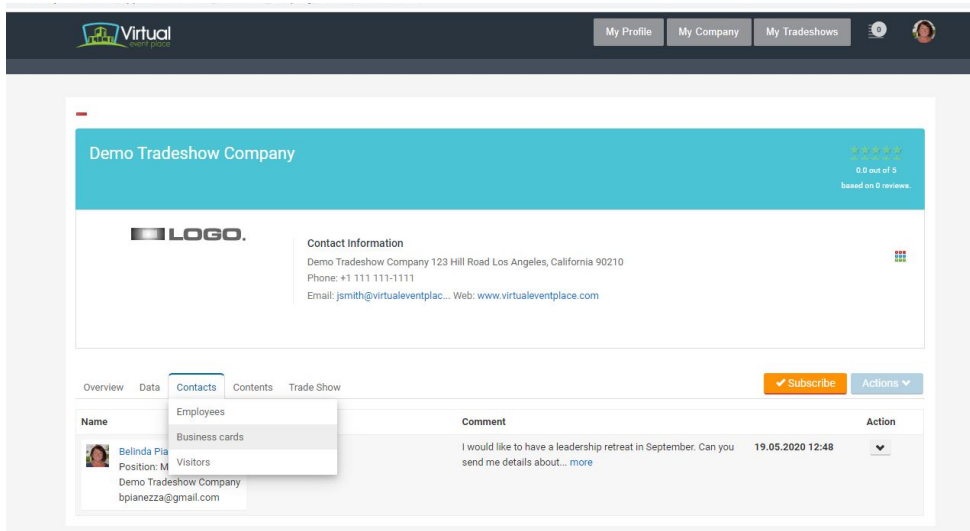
Virtual
event place

My Profile
My Company
My Tradeshows
0

Demo Tradeshow Company

0.0 out of 5
based on 0 reviews.

LOGO.

Contact Information
Demo Tradeshow Company 123 Hill Road Los Angeles, California 90210
Phone: +1 111 111-1111
Email: jsmith@virtualeventplac... Web: www.virtualeventplace.com

Overview Data Contacts Contents Trade Show

✔ Subscribe
Actions

Employees
Business cards
Visitors

| Name | Comment | | Action |
|---|---|---|---|
| Belinda Pia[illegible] Position: M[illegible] Demo Tradeshow Company bpianezza@gmail.com | I would like to have a leadership retreat in September. Can you send me details about... more | 19.05.2020 12:48 | |